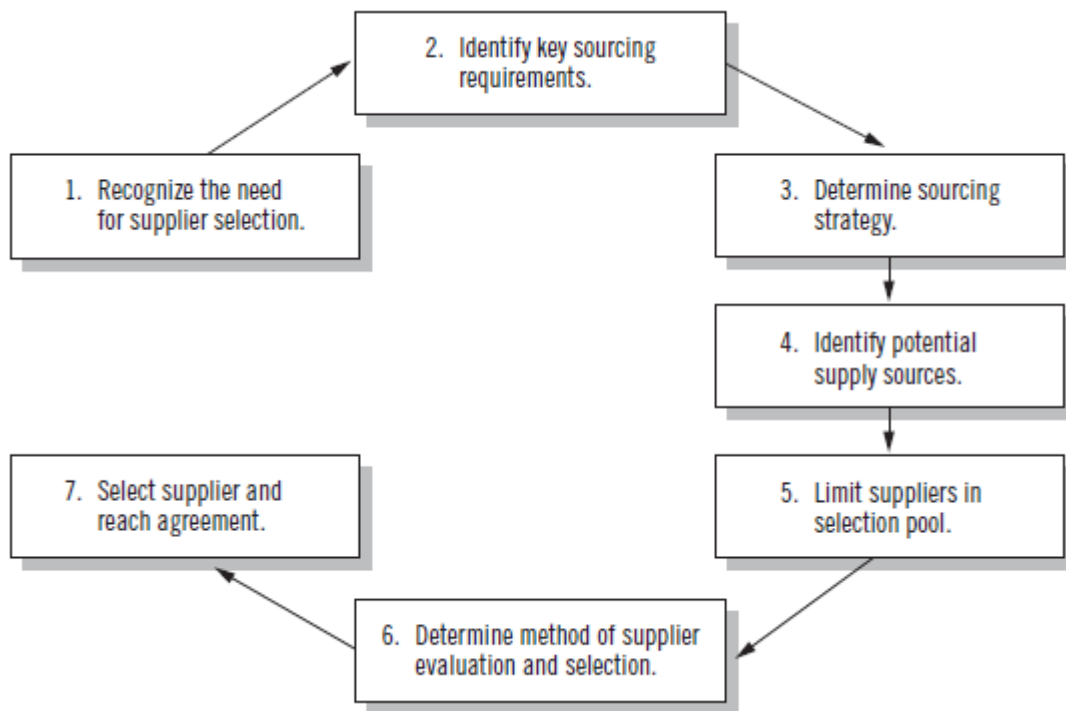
1. Recognize the need for supplier selection.

2. Identify key sourcing requirements.

3. Determine sourcing strategy.

4. Identify potential supply sources.

5. Limit suppliers in selection pool.

6. Determine method of supplier evaluation and selection.

7. Select supplier and reach agreement.